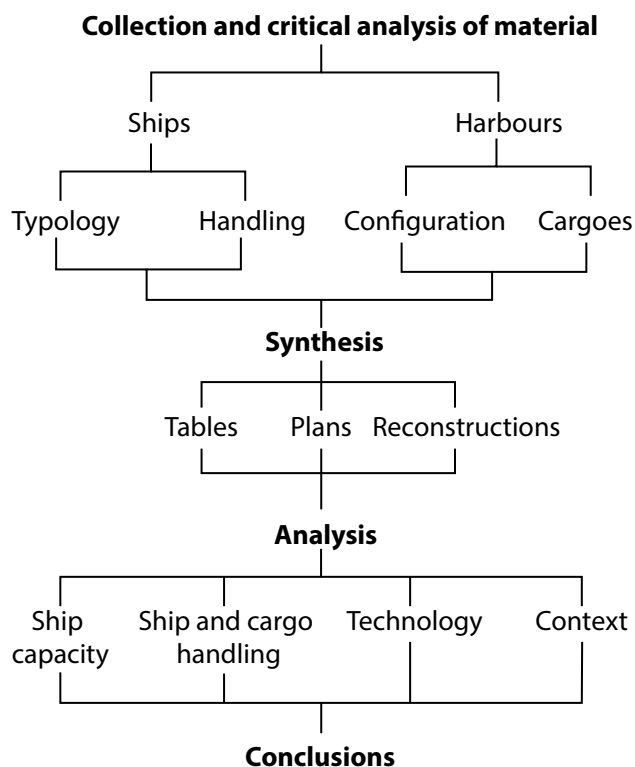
**Collection and critical analysis of material**

Ships

Harbours

Typology

Handling

Configuration

Cargoes

**Synthesis**

Tables

Plans

Reconstructions

**Analysis**

Ship capacity

Ship and cargo handling

Technology

Context

**Conclusions**